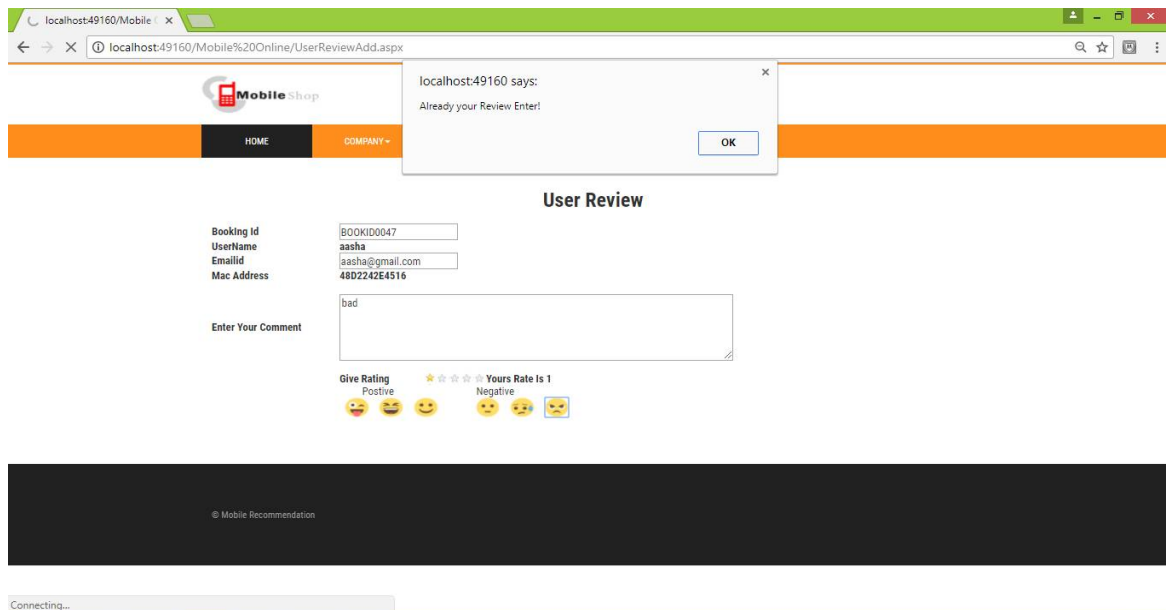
localhost:49160/Mobile ×

localhost:49160/Mobile%20Online/UserReviewAdd.aspx

MobileShop

HOME

COMPANY

localhost:49160 says:

Already your Review Enter!

OK

×

User Review

| | |
|---|---|
| Booking Id | BOOKID0047 |
| UserName | aasha |
| Emailid | aasha@gmail.com |
| Mac Address | 48D2242E4516 |

Enter Your Comment

bad

Give Rating

Yours Rate Is 1

Postive

Negative

© Mobile Recommendation

Connecting...